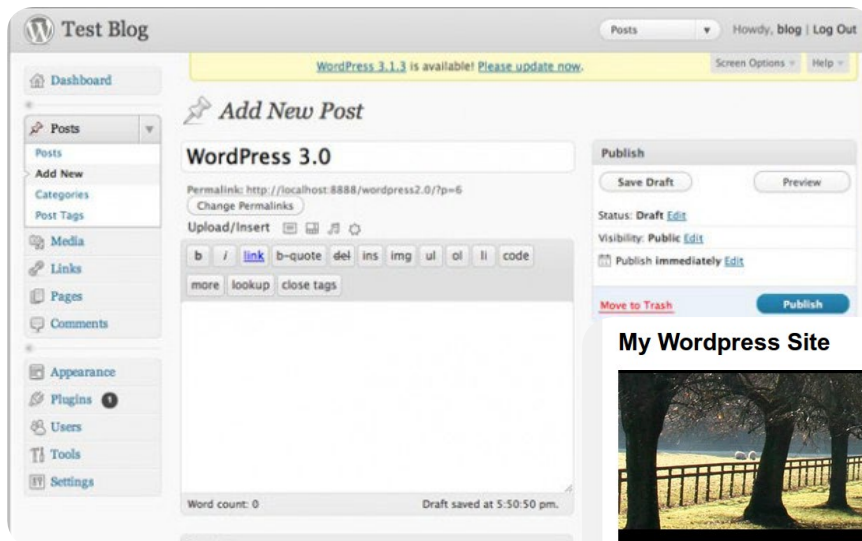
Test Blog

Posts

Howdy, blog | Log Out

WordPress 3.1.3 is available! Please update now.

Screen Options

Help

Dashboard

Posts

Posts

Add New

Categories

Post Tags

Media

Links

Pages

Comments

Appearance

Plugins 1

Users

Tools

Settings

Add New Post

WordPress 3.0

Permalink: http://localhost:8888/wordpress2.0/?p=6

Change Permalinks

Upload/Insert

b i link b-quote del ins img ul ol li code more lookup close tags

Word count: 0

Draft saved at 5:50:50 pm.

Publish

Save Draft

Preview

Status: Draft Edit

Visibility: Public Edit

Publish immediately Edit

Move to Trash

Publish

My Wordpress Site